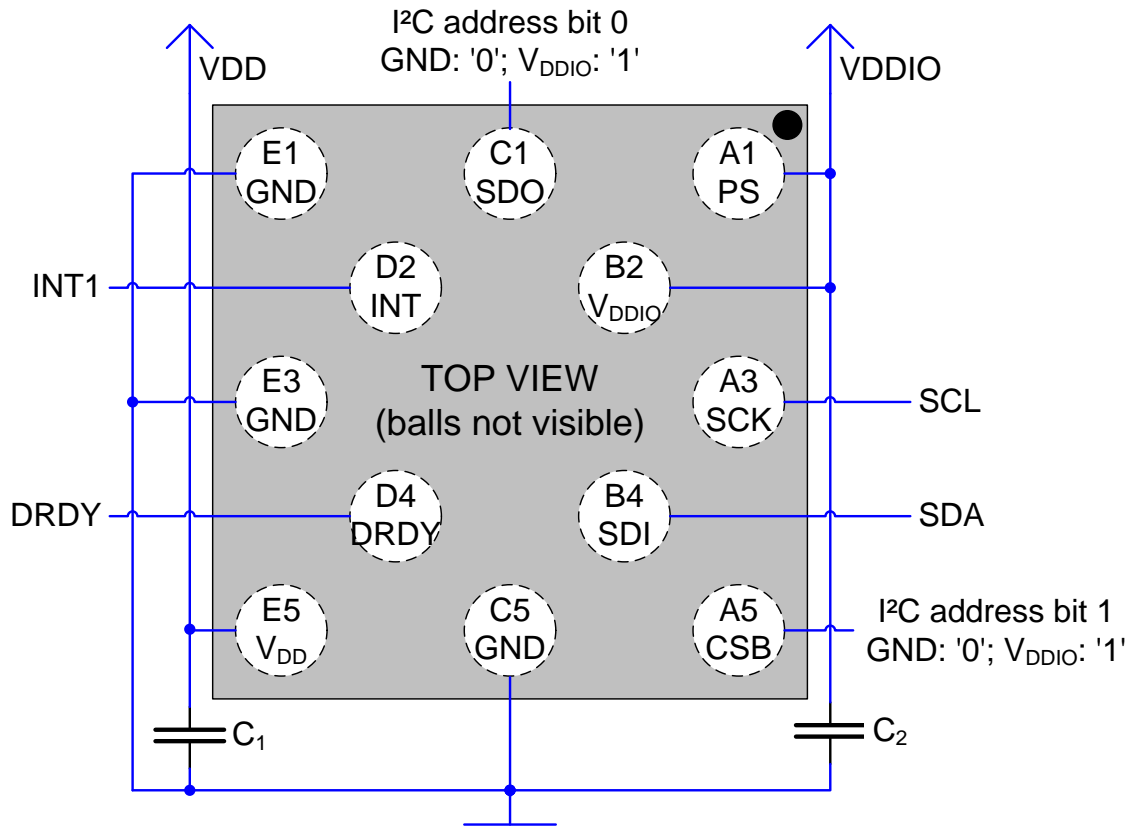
I²C address bit 0
GND: '0'; $V_{DDIO}$: '1'

VDD

VDDIO

E1
GND

C1
SDO

A1
PS

INT1

D2
INT

B2
$V_{DDIO}$

TOP VIEW
(balls not visible)

E3
GND

A3
SCK

SCL

DRDY

D4
DRDY

B4
SDI

SDA

E5
$V_{DD}$

C5
GND

A5
CSB

I²C address bit 1
GND: '0'; $V_{DDIO}$: '1'

$C_1$

$C_2$